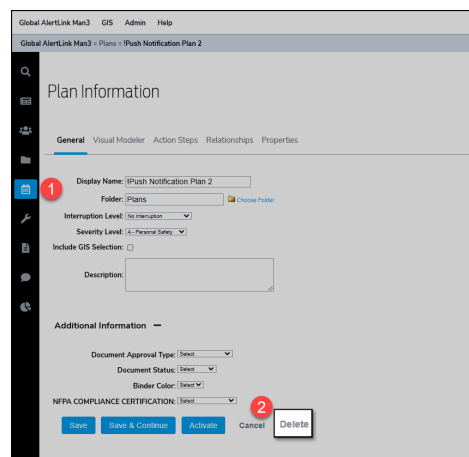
Global AlertLink Man3 GIS Admin Help

Global AlertLink Man3 » Plans » !Push Notification Plan 2

Plan Information

General Visual Modeler Action Steps Relationships Properties

1

Display Name: !Push Notification Plan 2

Folder: Plans Choose Folder

Interruption Level: No Interruption

Severity Level: A - Personal Safety

Include GIS Selection:

Description:

Additional Information —

Document Approval Type: Select

Document Status: Select

Binder Color: Select

NFPA COMPLIANCE CERTIFICATION: Select

2

Save Save & Continue Activate Cancel Delete